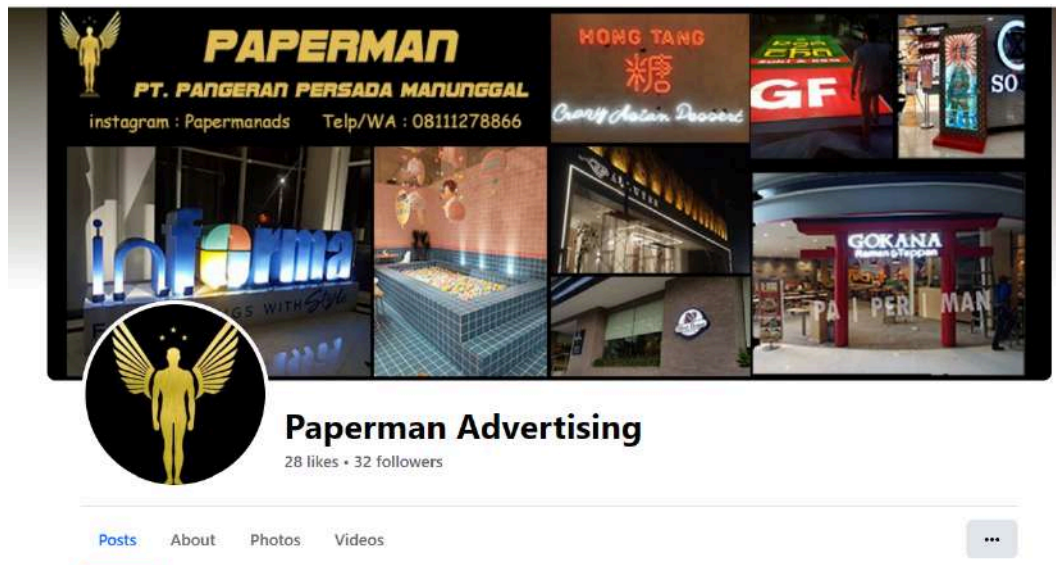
PAPERMAN
PT. PANGERAN PERSADA MANUNGGAL
instagram : Papermanads Telp/WA : 08111278866

HONG TANG
糖
Crazy Asian Dessert

GF

SO

informa
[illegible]GS WITH Style

GOKANA
Ramen & Teppan
PA PER MAN

Paperman Advertising
28 likes • 32 followers

Posts About Photos Videos
...